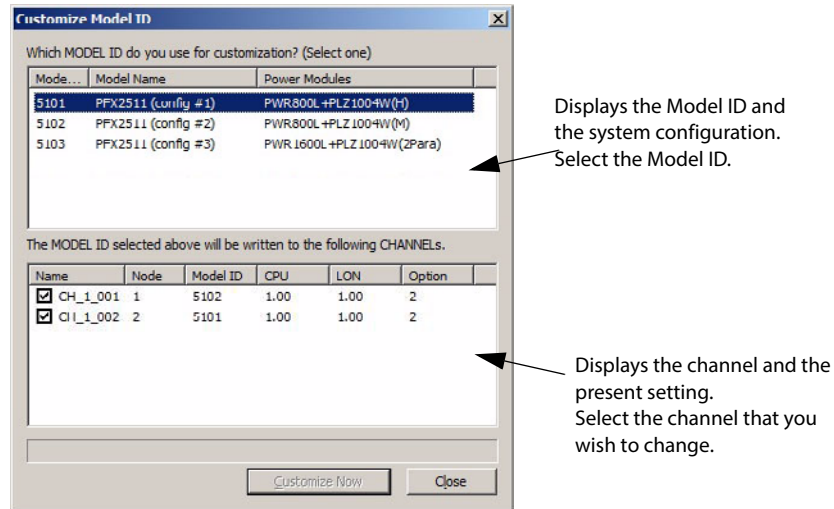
Customize Model ID

Which MODEL ID do you use for customization? (Select one)

| Mode... | Model Name | Power Modules |
|---|---|---|
| 5101 | PFX2511 (config #1) | PWR800L+PLZ1004W(H) |
| 5102 | PFX2511 (config #2) | PWR800L+PLZ1004W(M) |
| 5103 | PFX2511 (config #3) | PWR1600L+PLZ1004W(2Para) |

Displays the Model ID and the system configuration. Select the Model ID.

The MODEL ID selected above will be written to the following CHANNELs.

| Name | Node | Model ID | CPU | LON | Option |
|---|---|---|---|---|---|
| ☑ CH_1_001 | 1 | 5102 | 1.00 | 1.00 | 2 |
| ☑ CH_1_002 | 2 | 5101 | 1.00 | 1.00 | 2 |

Displays the channel and the present setting.
Select the channel that you wish to change.

Customize Now Close